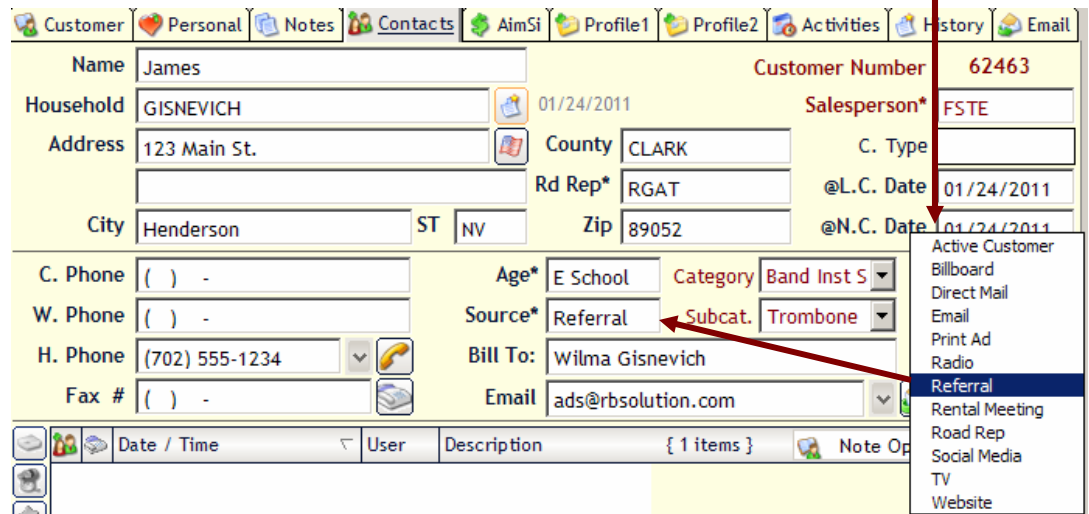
Customer | Personal | Notes | Contacts | AimSi | Profile1 | Profile2 | Activities | History | Email

Name James
Customer Number 62463
Household GISNEVICH 01/24/2011
Salesperson* FSTE
Address 123 Main St.
County CLARK
C. Type
Rd Rep* RGAT
@L.C. Date 01/24/2011
City Henderson
ST NV
Zip 89052
@N.C. Date 01/24/2011
C. Phone ( ) -
Age* E School
Category Band Inst S
W. Phone ( ) -
Source* Referral
Subcat. Trombone
H. Phone (702) 555-1234
Bill To: Wilma Gisnevich
Fax # ( ) -
Email ads@rbsolution.com

Active Customer
Billboard
Direct Mail
Email
Print Ad
Radio
Referral
Rental Meeting
Road Rep
Social Media
TV
Website

Date / Time | User | Description | { 1 items } | Note Op